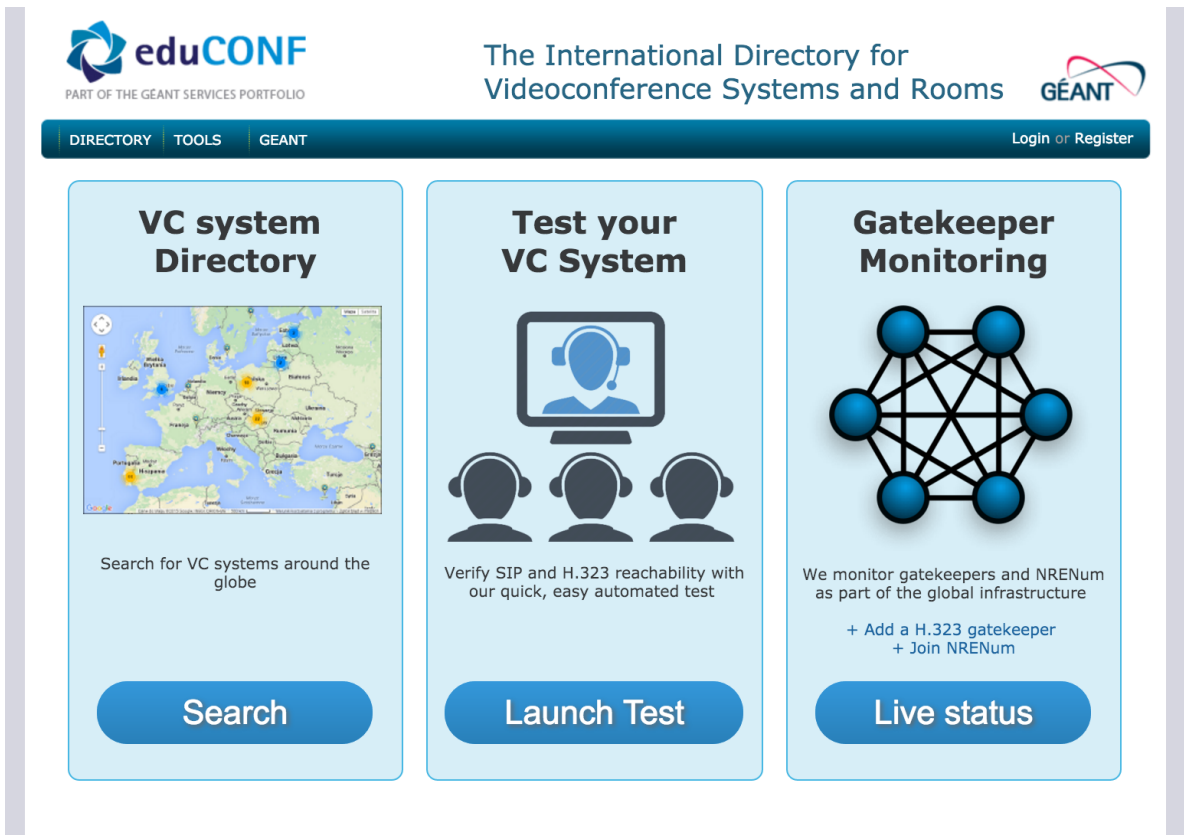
eduCONF
PART OF THE GEANT SERVICES PORTFOLIO

The International Directory for Videoconference Systems and Rooms

GÉANT

DIRECTORY TOOLS GEANT

Login or Register

VC system Directory

Search for VC systems around the globe

Search

Test your VC System

Verify SIP and H.323 reachability with our quick, easy automated test

Launch Test

Gatekeeper Monitoring

We monitor gatekeepers and NRENum as part of the global infrastructure

+ Add a H.323 gatekeeper
+ Join NRENum

Live status